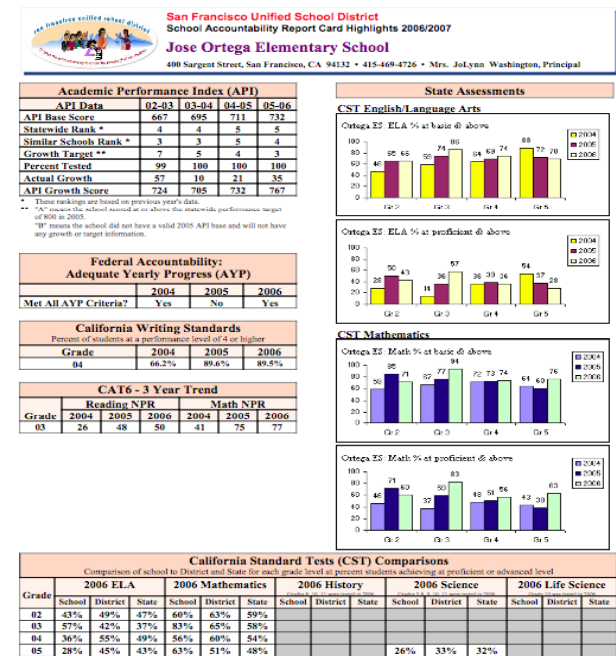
san francisco unified school district

San Francisco Unified School District
School Accountability Report Card Highlights 2006/2007
Jose Ortega Elementary School
400 Sargent Street, San Francisco, CA 94132 • 415-469-4726 • Mrs. JoLynn Washington, Principal

Academic Performance Index (API)

| API Data | 02-03 | 03-04 | 04-05 | 05-06 |
|---|---|---|---|---|
| API Base Score | 667 | 695 | 711 | 732 |
| Statewide Rank * | 4 | 4 | 5 | 5 |
| Similar Schools Rank * | 3 | 3 | 5 | 4 |
| Growth Target ** | 7 | 5 | 4 | 3 |
| Percent Tested | 99 | 100 | 100 | 100 |
| Actual Growth | 57 | 10 | 21 | 35 |
| API Growth Score | 724 | 705 | 732 | 767 |

* These rankings are based on previous year's data.
** "A" means the school scored at or above the statewide performance target of 800 in 2005.
"B" means the school did not have a valid 2005 API base and will not have any growth or target information.

Federal Accountability:
Adequate Yearly Progress (AYP)

| | 2004 | 2005 | 2006 |
|---|---|---|---|
| Met All AYP Criteria? | Yes | No | Yes |

California Writing Standards
Percent of students at a performance level of 4 or higher

| Grade | 2004 | 2005 | 2006 |
|---|---|---|---|
| 04 | 66.2% | 89.6% | 89.5% |

CAT6 - 3 Year Trend

| Grade | Reading NPR 2004 | Reading NPR 2005 | Reading NPR 2006 | Math NPR 2004 | Math NPR 2005 | Math NPR 2006 |
|---|---|---|---|---|---|---|
| 03 | 26 | 48 | 50 | 41 | 75 | 77 |

State Assessments

CST English/Language Arts

Ortega ES ELA % at basic & above
100 80 60 40 20 0
46 65 65 | 58 74 86 | 64 69 74 | 88 72 70
Gr 2 Gr 3 Gr 4 Gr 5
2004 2005 2006

Ortega ES ELA % at proficient & above
100 80 60 40 20 0
28 50 43 | 14 36 57 | 36 39 36 | 54 37 28
Gr 2 Gr 3 Gr 4 Gr 5
2004 2005 2006

CST Mathematics

Ortega ES Math % at basic & above
100 80 60 40 20 0
58 86 71 | 67 77 | 72 73 74 | 61 60 76
Gr 2 Gr 3 Gr 4 Gr 5
2004 2005 2006

Ortega ES Math % at proficient & above
100 80 60 40 20 0
46 71 60 | 37 50 83 | 48 51 56 | 43 38 63
Gr 2 Gr 3 Gr 4 Gr 5
2004 2005 2006

California Standard Tests (CST) Comparisons
Comparison of school to District and State for each grade level at percent students achieving at proficient or advanced level

| Grade | 2006 ELA School | District | State | 2006 Mathematics School | District | State | 2006 History School | District | State | 2006 Science School | District | State | 2006 Life Science School | District | State |
|---|---|---|---|---|---|---|---|---|---|---|---|---|---|---|---|
| 02 | 43% | 49% | 47% | 60% | 63% | 59% | | | | | | | | | |
| 03 | 57% | 42% | 37% | 83% | 65% | 58% | | | | | | | | | |
| 04 | 36% | 55% | 49% | 56% | 60% | 54% | | | | | | | | | |
| 05 | 28% | 45% | 43% | 63% | 51% | 48% | | | | 26% | 33% | 32% | | | |